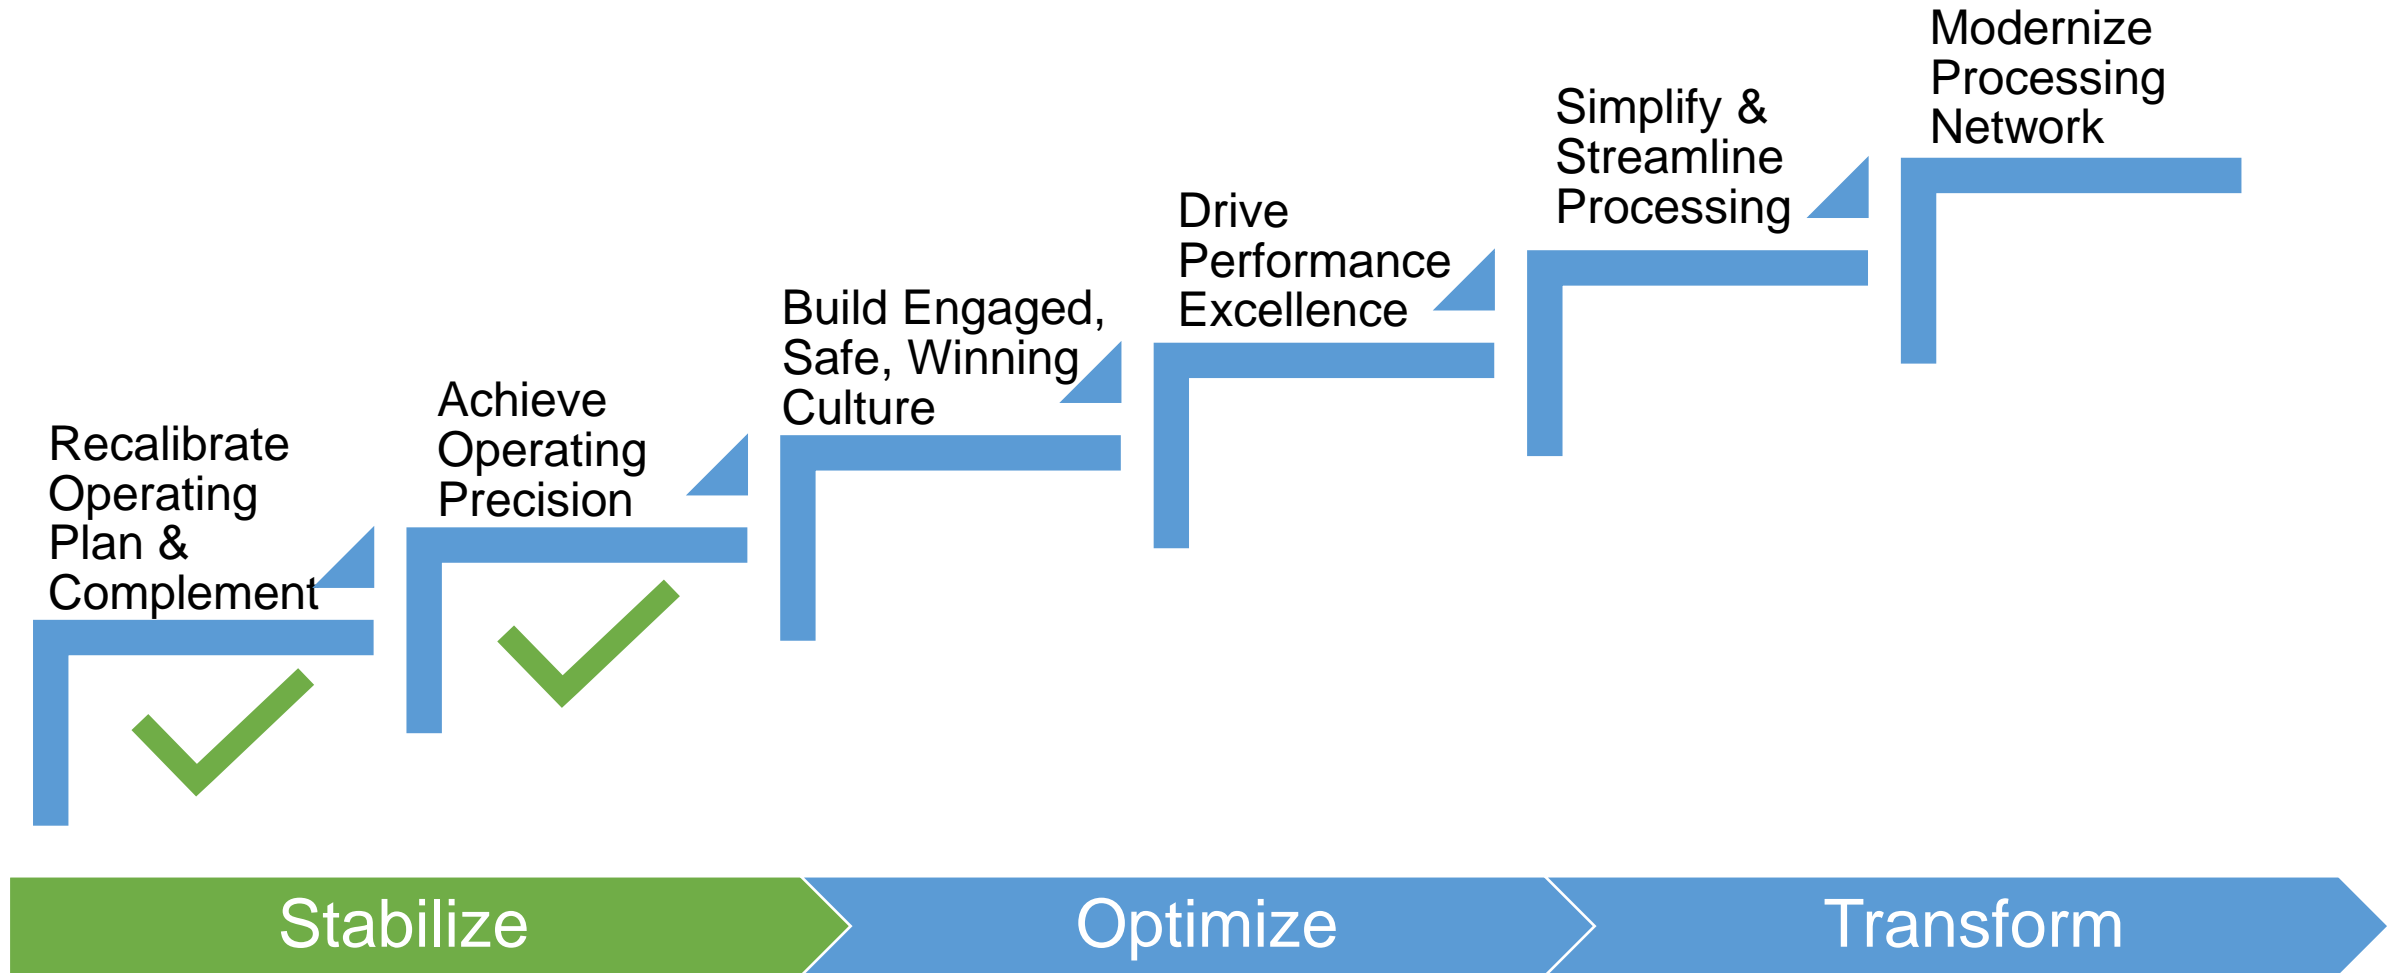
Recalibrate Operating Plan & Complement

Achieve Operating Precision

Build Engaged, Safe, Winning Culture

Drive Performance Excellence

Simplify & Streamline Processing

Modernize Processing Network

Stabilize

Optimize

Transform